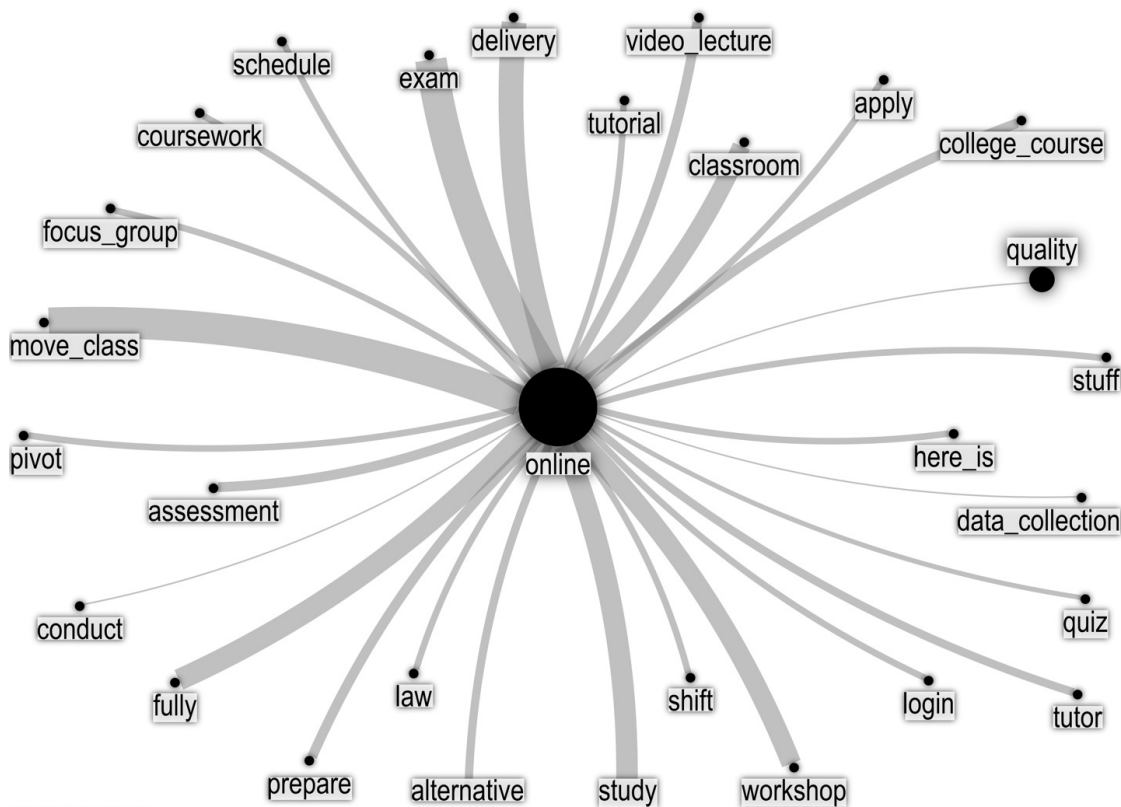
delivery
video_lecture
schedule
exam
apply
tutorial
coursework
classroom
college_course
focus_group
quality
move_class
stuff
online
pivot
here_is
assessment
data_collection
conduct
quiz
fully
law
shift
login
tutor
prepare
alternative
study
workshop